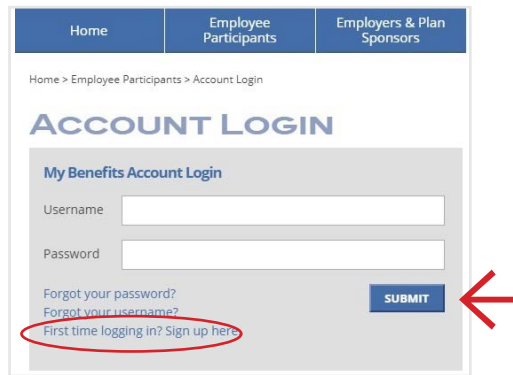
Home | Employee Participants | Employers & Plan Sponsors

Home > Employee Participants > Account Login

ACCOUNT LOGIN

My Benefits Account Login

Username

Password

Forgot your password?
Forgot your username?
First time logging in? Sign up here

SUBMIT